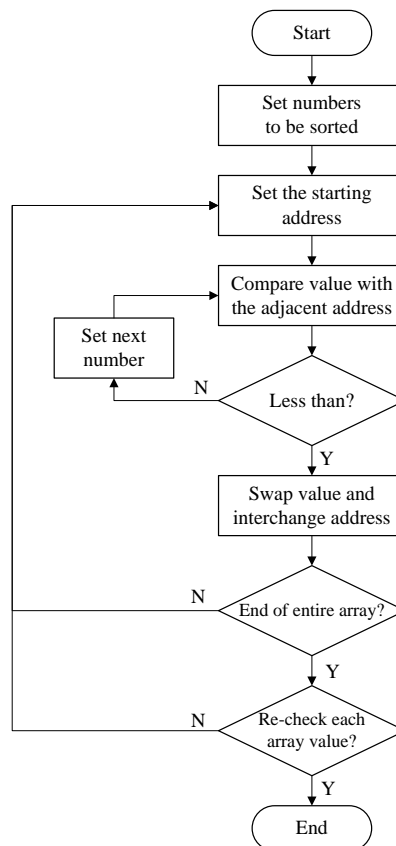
Start

Set numbers to be sorted

Set the starting address

Compare value with the adjacent address

Set next number

N

Less than?

Y

Swap value and interchange address

N

End of entire array?

Y

N

Re-check each array value?

Y

End